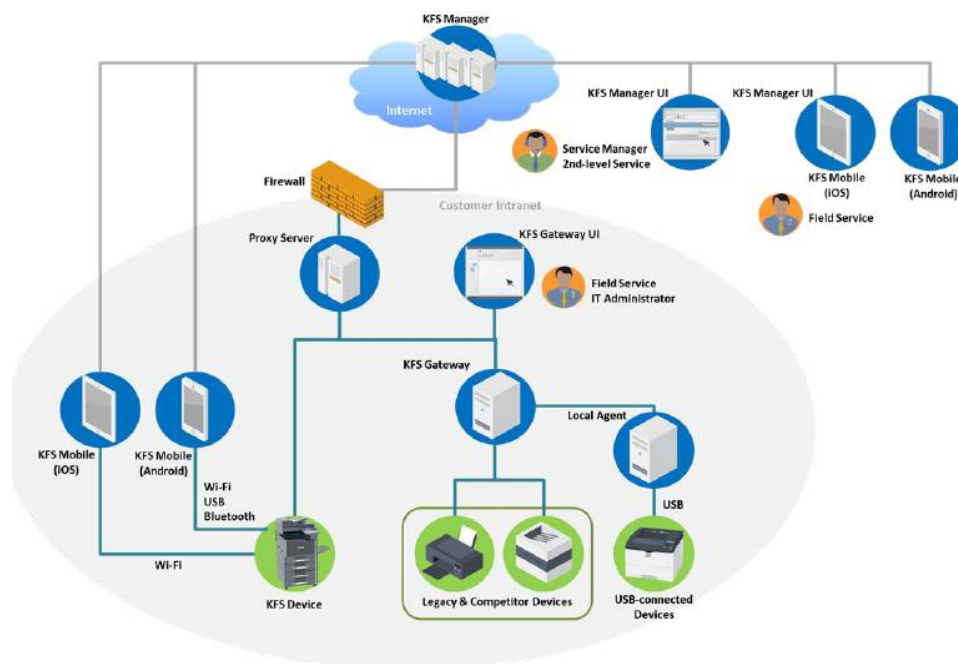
KFS Manager

Internet

KFS Manager UI

KFS Manager UI

Service Manager
2nd-level Service

KFS Mobile
(iOS)

KFS Mobile
(Android)

Field Service

Firewall

Customer Intranet

Proxy Server

KFS Gateway UI

Field Service
IT Administrator

KFS Gateway

Local Agent

KFS Mobile
(iOS)

KFS Mobile
(Android)

Wi-Fi
USB
Bluetooth

USB

Wi-Fi

KFS Device

Legacy & Competitor Devices

USB-connected
Devices